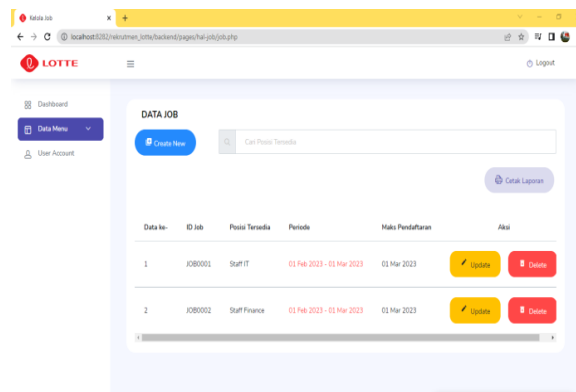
Kelola Job

localhost:8282/rekrutmen_lotte/backend/pages/hal-job/job.php

LOTTE

Logout

Dashboard

Data Menu

User Account

DATA JOB

Create New

Cari Posisi Tersedia

Cetak Laporan

| Data ke- | ID Job | Posisi Tersedia | Periode | Maks Pendaftaran | Aksi |
|---|---|---|---|---|---|
| 1 | JOB0001 | Staff IT | 01 Feb 2023 - 01 Mar 2023 | 01 Mar 2023 | Update Delete |
| 2 | JOB0002 | Staff Finance | 01 Feb 2023 - 01 Mar 2023 | 01 Mar 2023 | Update Delete |